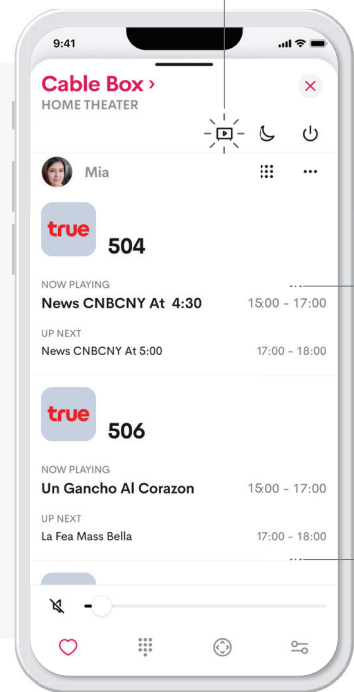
9:41

Cable Box ›
HOME THEATER

Mia

true
504

NOW PLAYING
News CNBCNY At 4:30 15:00 – 17:00

UP NEXT
News CNBCNY At 5:00 17:00 – 18:00

true
506

NOW PLAYING
Un Gancho Al Corazon 15:00 – 17:00

UP NEXT
La Fea Mass Bella 17:00 – 18:00